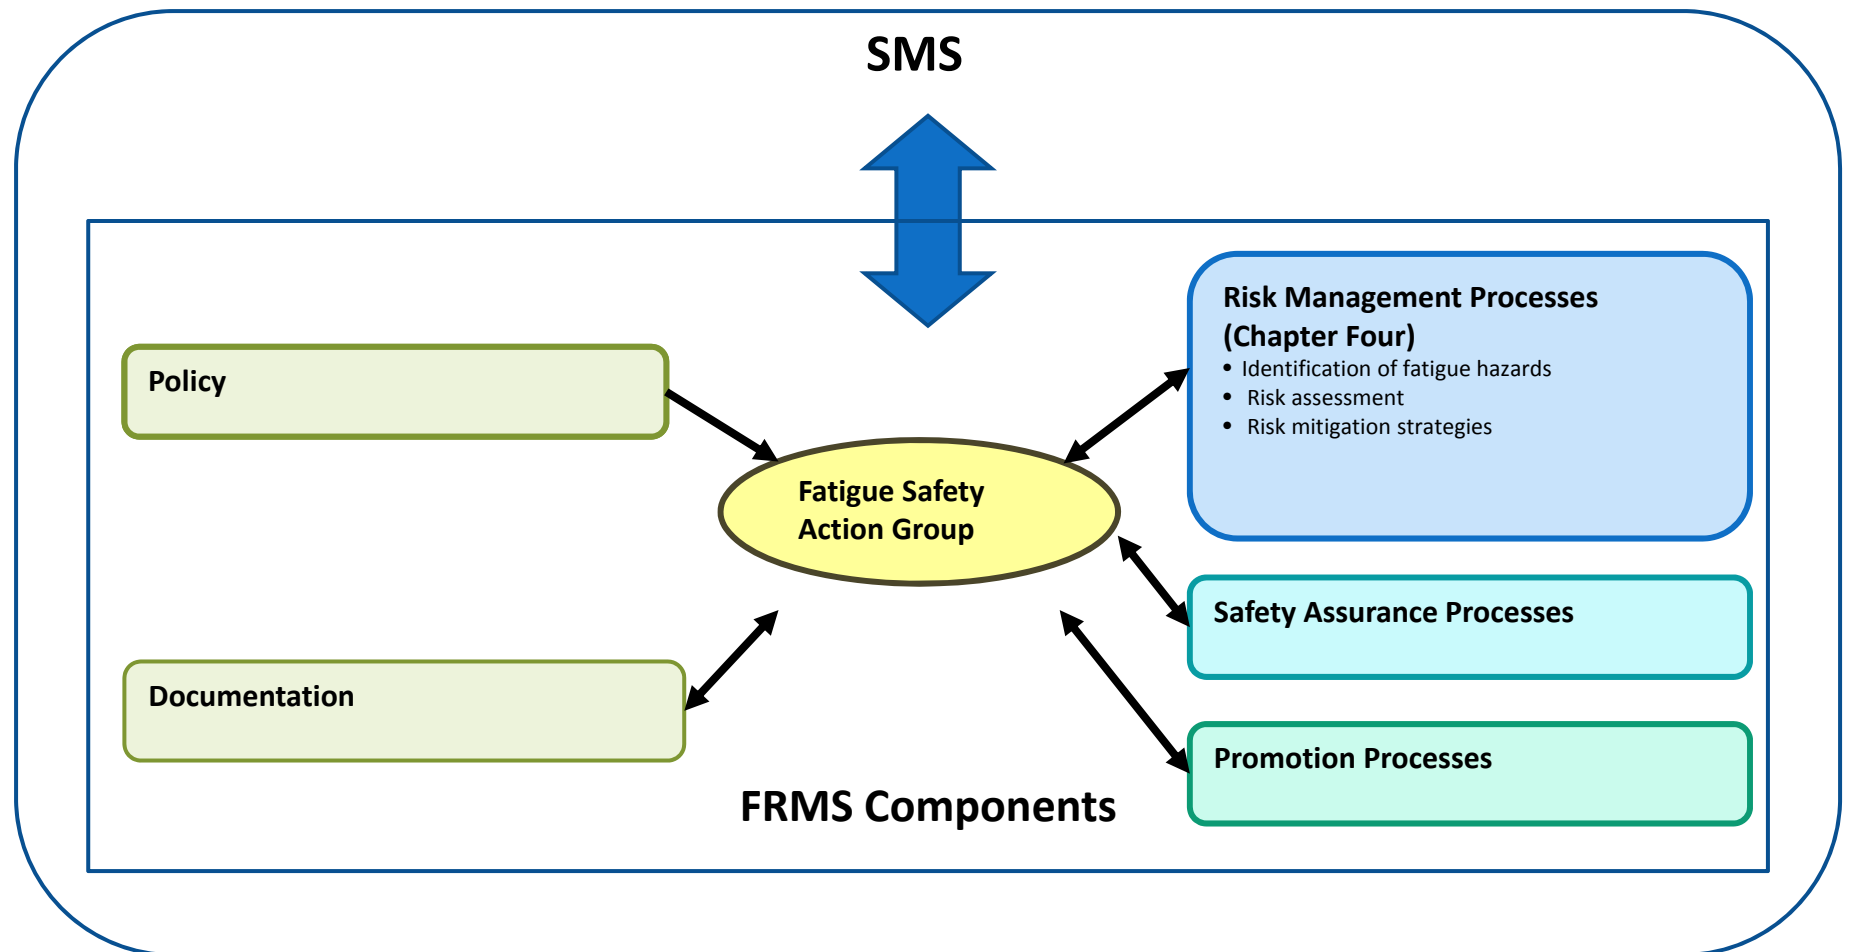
SMS

Policy

Fatigue Safety Action Group

Risk Management Processes (Chapter Four)
- Identification of fatigue hazards
- Risk assessment
- Risk mitigation strategies

Safety Assurance Processes

Documentation

Promotion Processes

FRMS Components